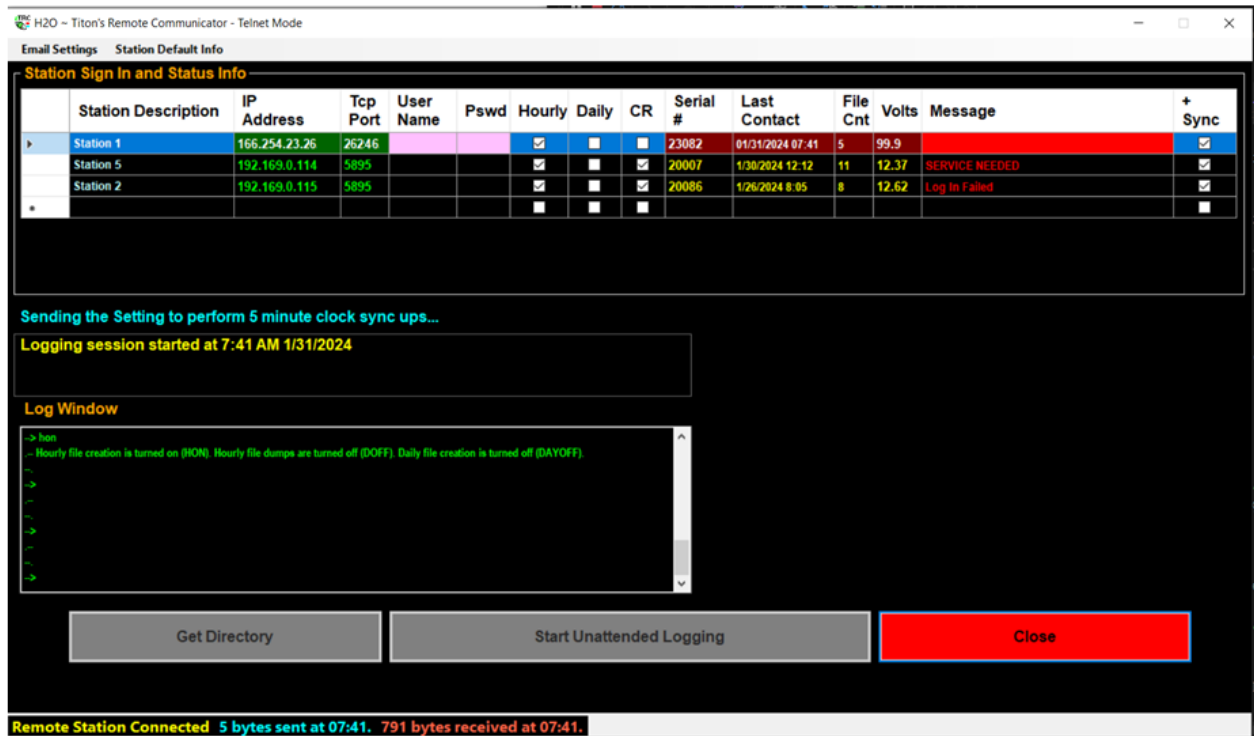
H2O ~ Titon's Remote Communicator - Telnet Mode

Email Settings Station Default Info

Station Sign In and Status Info

| | Station Description | IP Address | Tcp Port | User Name | Pswd | Hourly | Daily | CR | Serial # | Last Contact | File Cnt | Volts | Message | + Sync |
|---|---|---|---|---|---|---|---|---|---|---|---|---|---|---|
| ▸ | Station 1 | 166.254.23.26 | 26246 | | | ☑ | ☐ | ☐ | 23082 | 01/31/2024 07:41 | 5 | 99.9 | | ☑ |
| | Station 5 | 192.169.0.114 | 5895 | | | ☑ | ☐ | ☑ | 20007 | 1/30/2024 12:12 | 11 | 12.37 | SERVICE NEEDED | ☑ |
| | Station 2 | 192.169.0.115 | 5895 | | | ☑ | ☐ | ☑ | 20086 | 1/26/2024 8:05 | 8 | 12.62 | Log In Failed | ☑ |
| * | | | | | | ☐ | ☐ | ☐ | | | | | | ☐ |

Sending the Setting to perform 5 minute clock sync ups...

Logging session started at 7:41 AM 1/31/2024

Log Window

--> hon
.-- Hourly file creation is turned on (HON). Hourly file dumps are turned off (DOFF). Daily file creation is turned off (DAYOFF).
--.
-->
.--
--.
-->
.--
--.
-->

Get Directory Start Unattended Logging Close

Remote Station Connected 5 bytes sent at 07:41. 791 bytes received at 07:41.